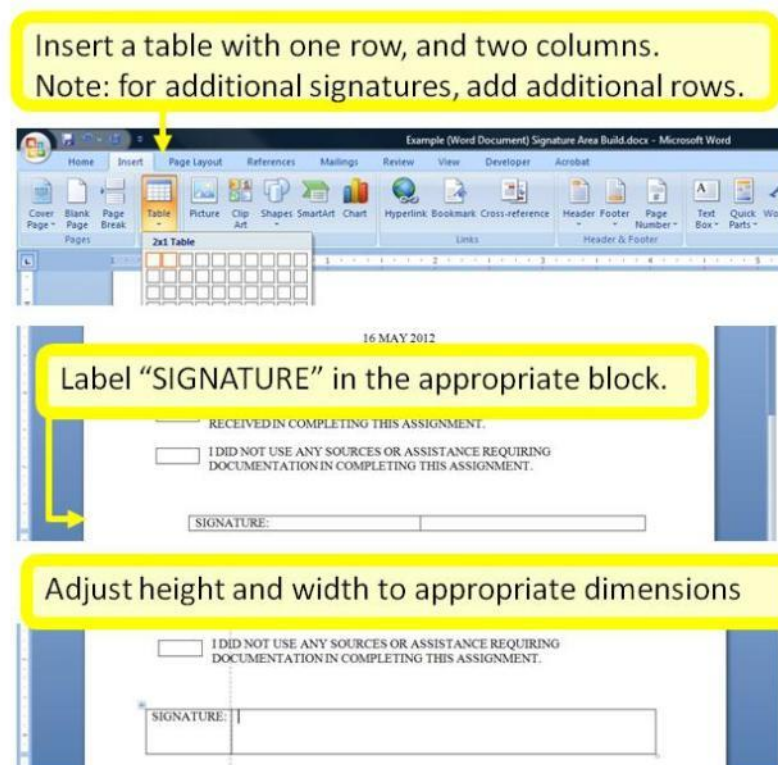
Insert a table with one row, and two columns.
Note: for additional signatures, add additional rows.

Example (Word Document) Signature Area Build.docx - Microsoft Word

Home Insert Page Layout References Mailings Review View Developer Acrobat

Cover Page Blank Page Page Break Table Picture Clip Art Shapes SmartArt Chart Hyperlink Bookmark Cross-reference Header Footer Page Number Text Box Quick Parts Wo

Pages Links Header & Footer

2x1 Table

16 MAY 2012

Label "SIGNATURE" in the appropriate block.

RECEIVED IN COMPLETING THIS ASSIGNMENT.

I DID NOT USE ANY SOURCES OR ASSISTANCE REQUIRING DOCUMENTATION IN COMPLETING THIS ASSIGNMENT.

SIGNATURE:

Adjust height and width to appropriate dimensions

I DID NOT USE ANY SOURCES OR ASSISTANCE REQUIRING DOCUMENTATION IN COMPLETING THIS ASSIGNMENT.

SIGNATURE: